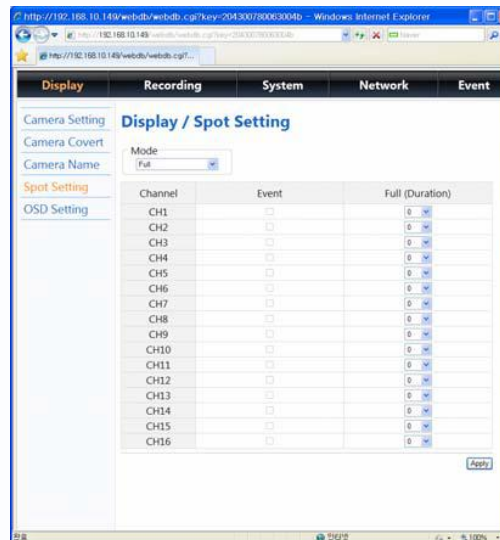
http://192.168.10.149/webdb/webdb.cgi?key=204300780063004b - Windows Internet Explorer

http://192.168.10.149/webdb/webdb.cgi?key=204300780063004b

http://192.168.10.149/webdb/webdb.cgi?...

Display | Recording | System | Network | Event

Camera Setting
Camera Covert
Camera Name
Spot Setting
OSD Setting

Display / Spot Setting

Mode
Full

| Channel | Event | Full (Duration) |
|---|---|---|
| CH1 | | 0 |
| CH2 | | 0 |
| CH3 | | 0 |
| CH4 | | 0 |
| CH5 | | 0 |
| CH6 | | 0 |
| CH7 | | 0 |
| CH8 | | 0 |
| CH9 | | 0 |
| CH10 | | 0 |
| CH11 | | 0 |
| CH12 | | 0 |
| CH13 | | 0 |
| CH14 | | 0 |
| CH15 | | 0 |
| CH16 | | 0 |

Apply

100%